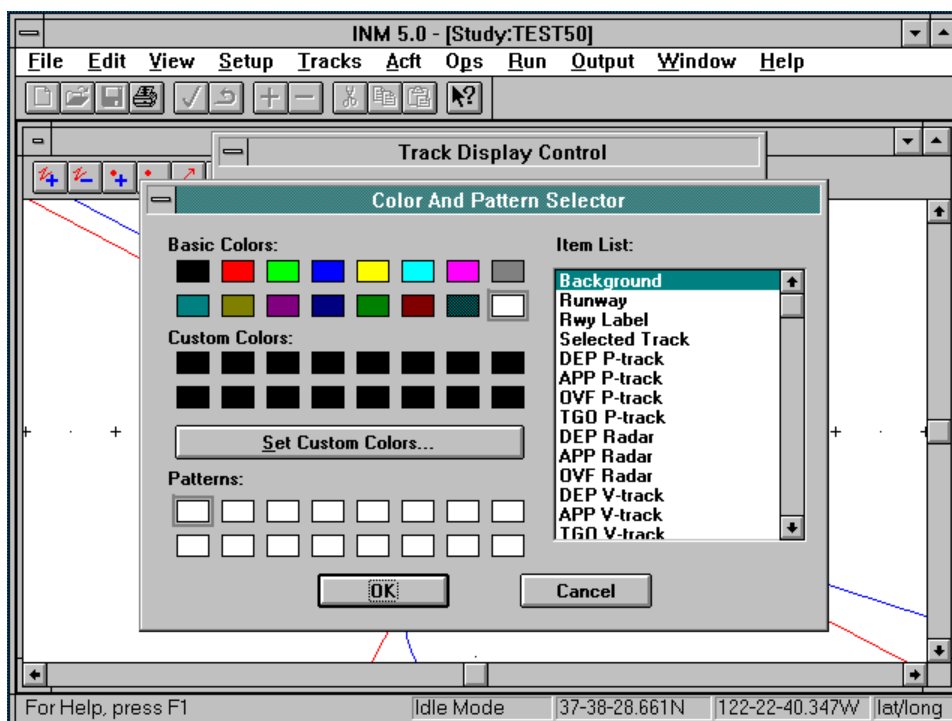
INM 5.0 - [Study:TEST50]

File Edit View Setup Tracks Acft Ops Run Output Window Help

Track Display Control

Color And Pattern Selector

Basic Colors:

Custom Colors:

Set Custom Colors...

Patterns:

Item List:

Background
Runway
Rwy Label
Selected Track
DEP P-track
APP P-track
OVF P-track
TGO P-track
DEP Radar
APP Radar
OVF Radar
DEP V-track
APP V-track
TGO V-track

OK

Cancel

For Help, press F1 | Idle Mode | 37-38-28.661N | 122-22-40.347W | lat/long